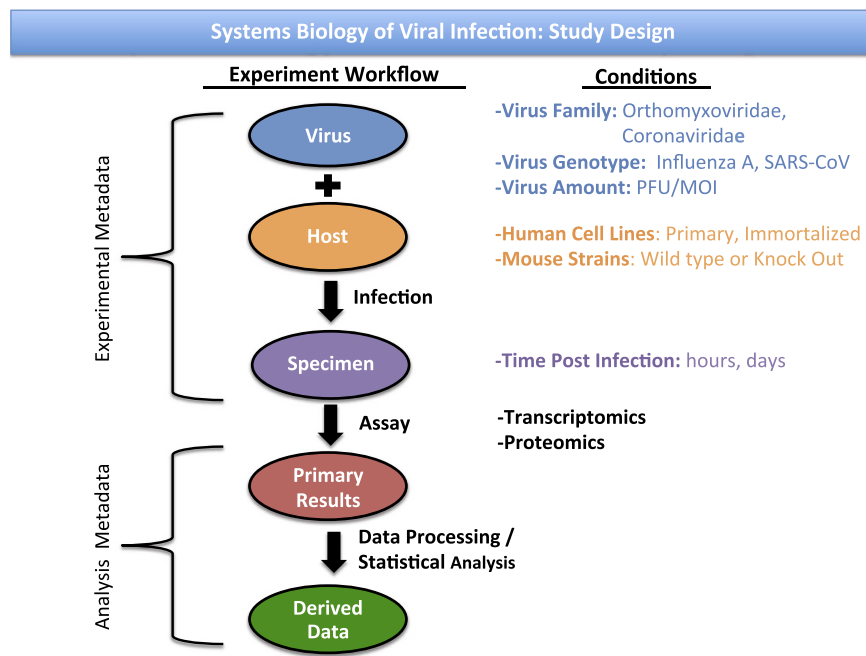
Systems Biology of Viral Infection: Study Design

Experiment Workflow

Conditions

Experimental Metadata

Virus

+

Host

Infection

Specimen

Assay

Analysis Metadata

Primary Results

Data Processing / Statistical Analysis

Derived Data

-Virus Family: Orthomyxoviridae, Coronaviridae

-Virus Genotype: Influenza A, SARS-CoV

-Virus Amount: PFU/MOI

-Human Cell Lines: Primary, Immortalized

-Mouse Strains: Wild type or Knock Out

-Time Post Infection: hours, days

-Transcriptomics

-Proteomics